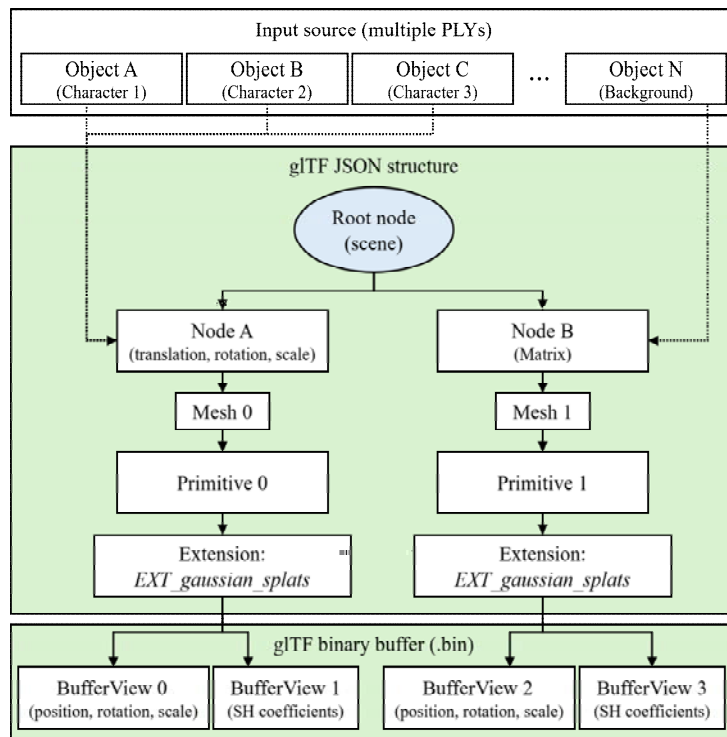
Input source (multiple PLYs)

Object A
(Character 1)

Object B
(Character 2)

Object C
(Character 3)

...

Object N
(Background)

glTF JSON structure

Root node
(scene)

Node A
(translation, rotation, scale)

Node B
(Matrix)

Mesh 0

Mesh 1

Primitive 0

Primitive 1

Extension:
*EXT_gaussian_splats*

Extension:
*EXT_gaussian_splats*

glTF binary buffer (.bin)

BufferView 0
(position, rotation, scale)

BufferView 1
(SH coefficients)

BufferView 2
(position, rotation, scale)

BufferView 3
(SH coefficients)